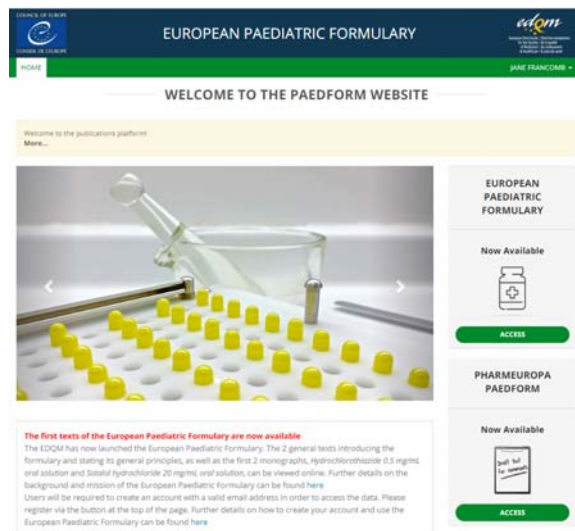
COUNCIL OF EUROPE
CONSEIL DE L'EUROPE

EUROPEAN PAEDIATRIC FORMULARY

edqm

HOME

JANE FRANCOMB ▾

WELCOME TO THE PAEDFORM WEBSITE

Welcome to the publications platform!
More...

EUROPEAN PAEDIATRIC FORMULARY

Now Available

ACCESS

PHARMEUROPA PAEDFORM

Now Available

Draft for comments

ACCESS

The first texts of the European Paediatric Formulary are now available

The EDQM has now launched the European Paediatric Formulary. The 2 general texts introducing the formulary and stating its general principles, as well as the first 2 monographs, Hydrochlorothiazide 0.5 mg/mL oral solution and Sotalol hydrochloride 20 mg/mL oral solution, can be viewed online. Further details on the background and mission of the European Paediatric Formulary can be found here

Users will be required to create an account with a valid email address in order to access the data. Please register via the button at the top of the page. Further details on how to create your account and use the European Paediatric Formulary can be found here